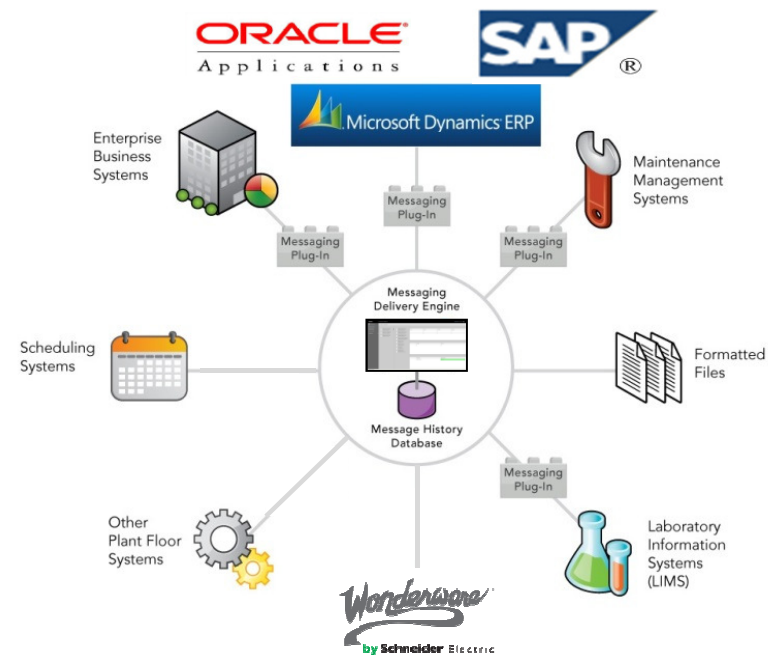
ORACLE
Applications

SAP ®

Microsoft Dynamics ERP

Enterprise Business Systems

Messaging Plug-In

Messaging Plug-In

Messaging Plug-In

Maintenance Management Systems

Messaging Delivery Engine

Scheduling Systems

Formatted Files

Message History Database

Messaging Plug-In

Other Plant Floor Systems

Laboratory Information Systems (LIMS)

Wonderware
by Schneider Electric